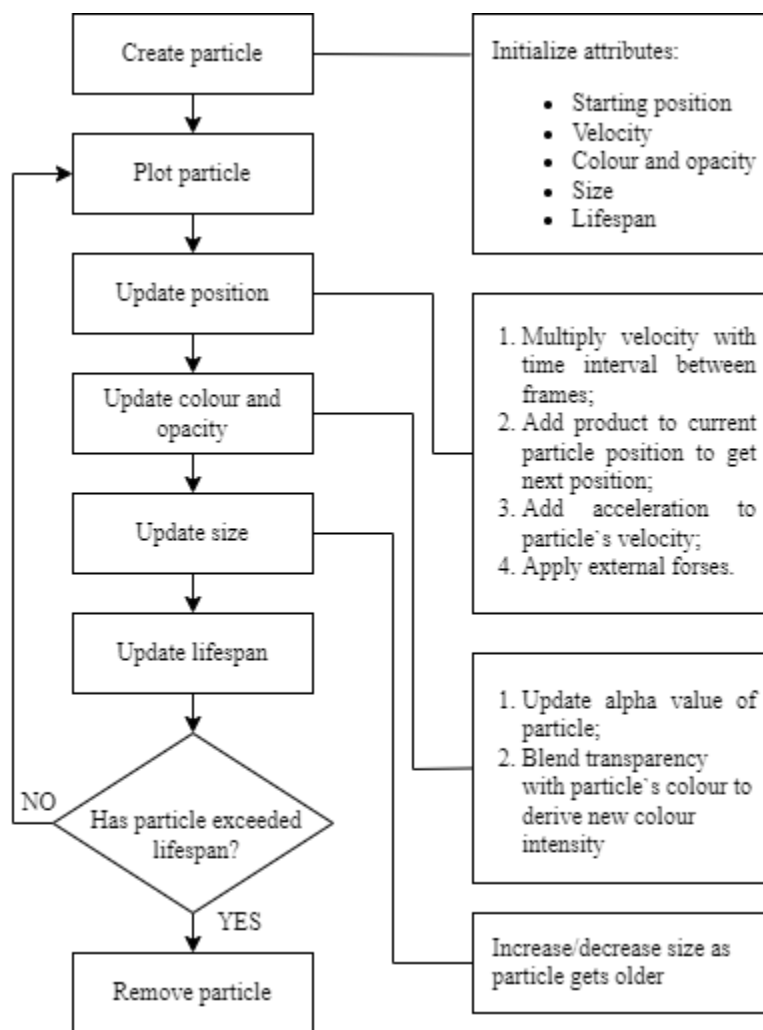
Create particle

Initialize attributes:

- Starting position
- Velocity
- Colour and opacity
- Size
- Lifespan

Plot particle

Update position

1. Multiply velocity with time interval between frames;
2. Add product to current particle position to get next position;
3. Add acceleration to particle`s velocity;
4. Apply external forses.

Update colour and opacity

Update size

Update lifespan

1. Update alpha value of particle;
2. Blend transparency with particle`s colour to derive new colour intensity

NO

Has particle exceeded lifespan?

YES

Increase/decrease size as particle gets older

Remove particle